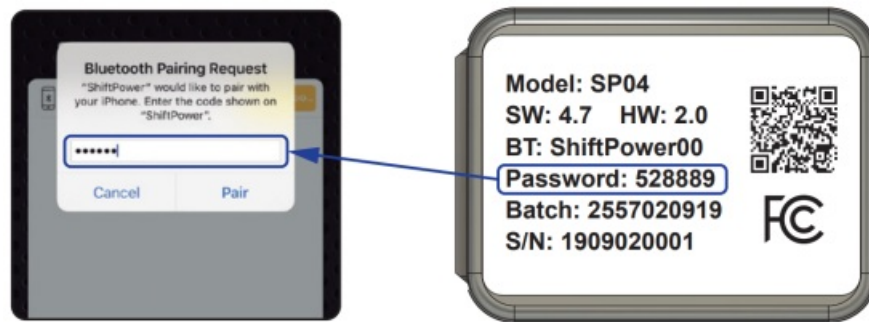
Bluetooth Pairing Request
"ShiftPower" would like to pair with your iPhone. Enter the code shown on "ShiftPower".

••••••

Cancel Pair

Model: SP04
SW: 4.7 HW: 2.0
BT: ShiftPower00
Password: 528889
Batch: 2557020919
S/N: 1909020001

FC